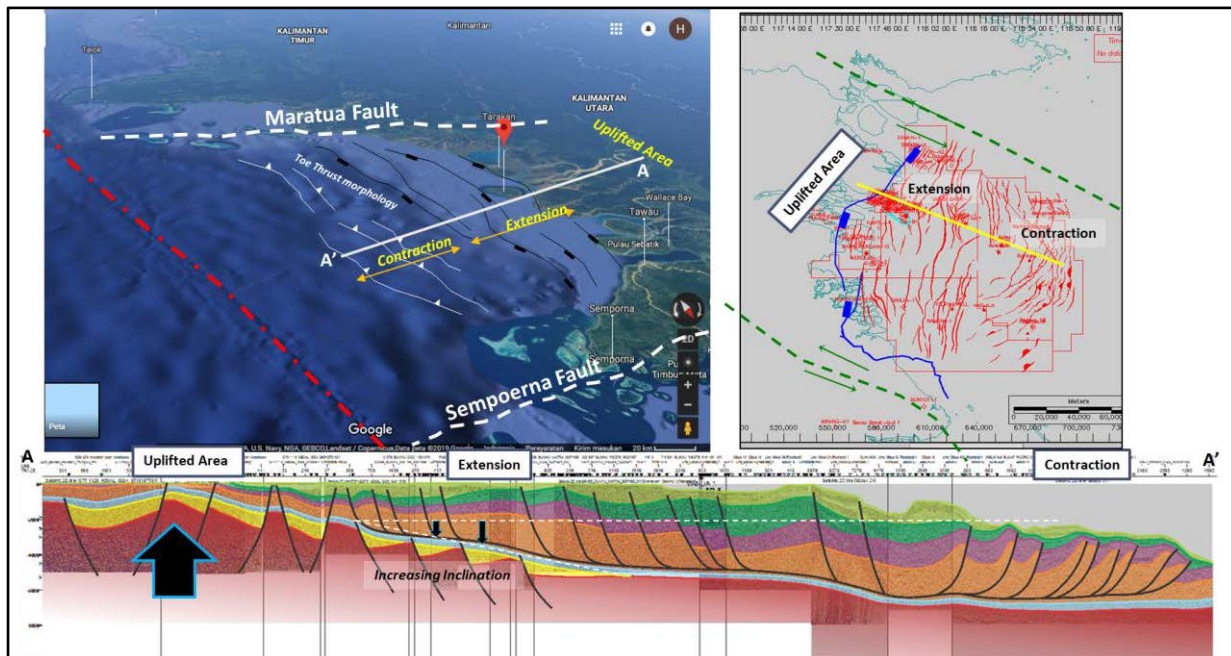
KALIMANTAN TIMUR
Kalimantan
Talok
KALIMANTAN UTARA
Tarakan
Maratua Fault
Uplifted Area
Toe Thrust morphology
A
Extension
Contraction
A'
Wallace Bay
Tawau
Pulau Sebatik
Semporna
Semporna
Pulau Timbun Mata
Sempoerna Fault
Peta
Google
H
2D
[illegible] U.S. Navy, NGA, GEBCO Landsat / Copernicus Data peta ©2019 Google Indonesia Persyaratan Kirim masukan 20 km

117 14 00 E
117 30 00 E
117 46 00 E
118 02 00 E
118 18 00 E
118 34 00 E
118 50 00 E
Uplifted Area
Extension
Contraction
Meters
0
20,000
40,000
60,000
520,000
550,000
580,000
610,000
640,000
670,000
700,000

A
Uplifted Area
Extension
Contraction
A'
Increasing Inclination